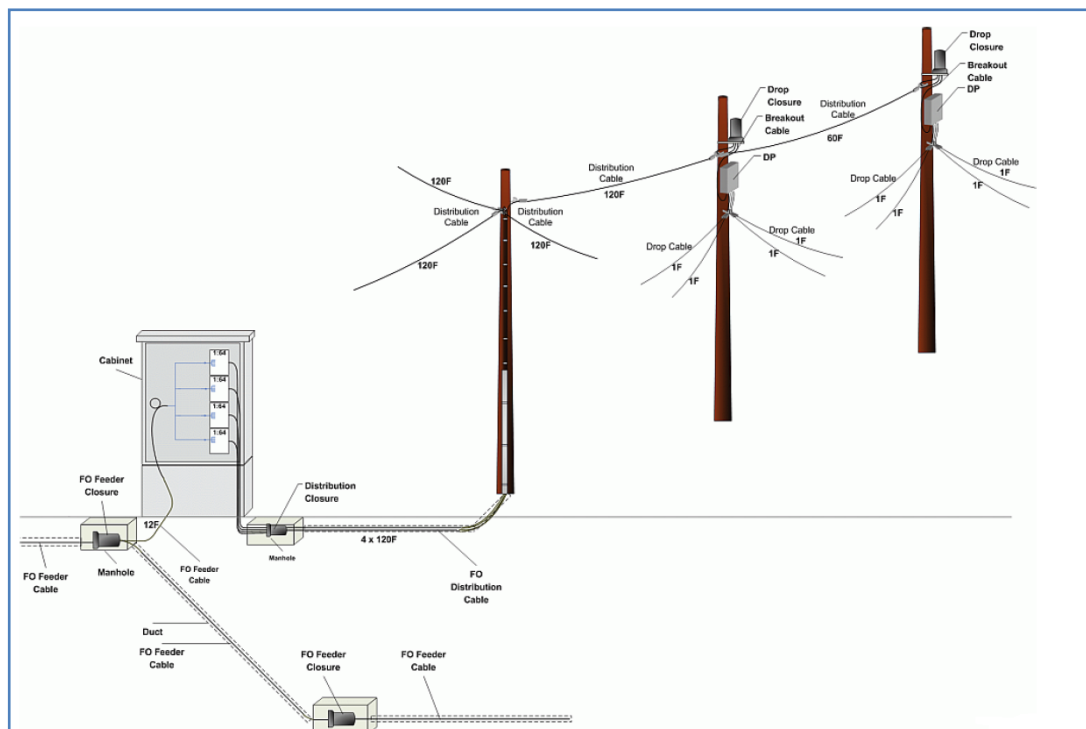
Drop Closure

Breakout Cable

DP

Distribution Cable

60F

Drop Closure

Breakout Cable

DP

Distribution Cable

120F

Drop Cable

1F

Drop Cable

1F

1F

1F

120F

Distribution Cable

Distribution Cable

120F

120F

Drop Cable

1F

1F

Drop Cable

1F

1F

Cabinet

1:64

1:64

1:64

1:64

FO Feeder Closure

12F

Distribution Closure

FO Feeder Cable

Manhole

FO Feeder Cable

Manhole

4 x 120F

FO Distribution Cable

Duct

FO Feeder Cable

FO Feeder Closure

FO Feeder Cable